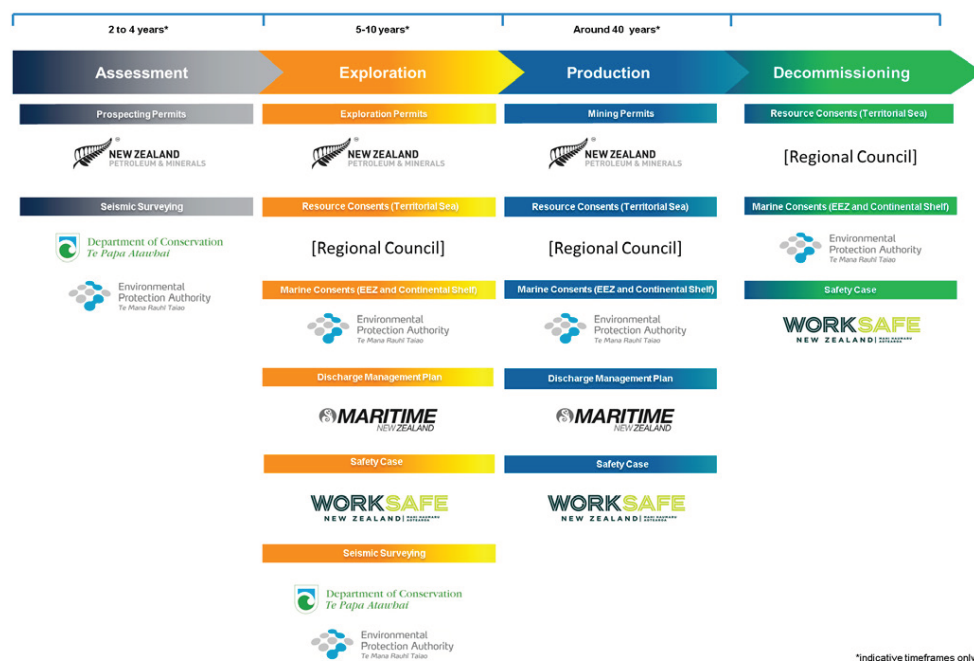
2 to 4 years*

5-10 years*

Around 40 years*

Assessment

Exploration

Production

Decommissioning

Prospecting Permits

NEW ZEALAND PETROLEUM & MINERALS

Seismic Surveying

Department of Conservation Te Papa Atawhai

Environmental Protection Authority Te Mana Rauhī Taiao

Exploration Permits

NEW ZEALAND PETROLEUM & MINERALS

Resource Consents (Territorial Sea)

[Regional Council]

Marine Consents (EEZ and Continental Shelf)

Environmental Protection Authority Te Mana Rauhī Taiao

Discharge Management Plan

MARITIME NEW ZEALAND

Safety Case

WORKSAFE NEW ZEALAND

Seismic Surveying

Department of Conservation Te Papa Atawhai

Environmental Protection Authority Te Mana Rauhī Taiao

Mining Permits

NEW ZEALAND PETROLEUM & MINERALS

Resource Consents (Territorial Sea)

[Regional Council]

Marine Consents (EEZ and Continental Shelf)

Environmental Protection Authority Te Mana Rauhī Taiao

Discharge Management Plan

MARITIME NEW ZEALAND

Safety Case

WORKSAFE NEW ZEALAND

Resource Consents (Territorial Sea)

[Regional Council]

Marine Consents (EEZ and Continental Shelf)

Environmental Protection Authority Te Mana Rauhī Taiao

Safety Case

WORKSAFE NEW ZEALAND

*indicative timeframes only